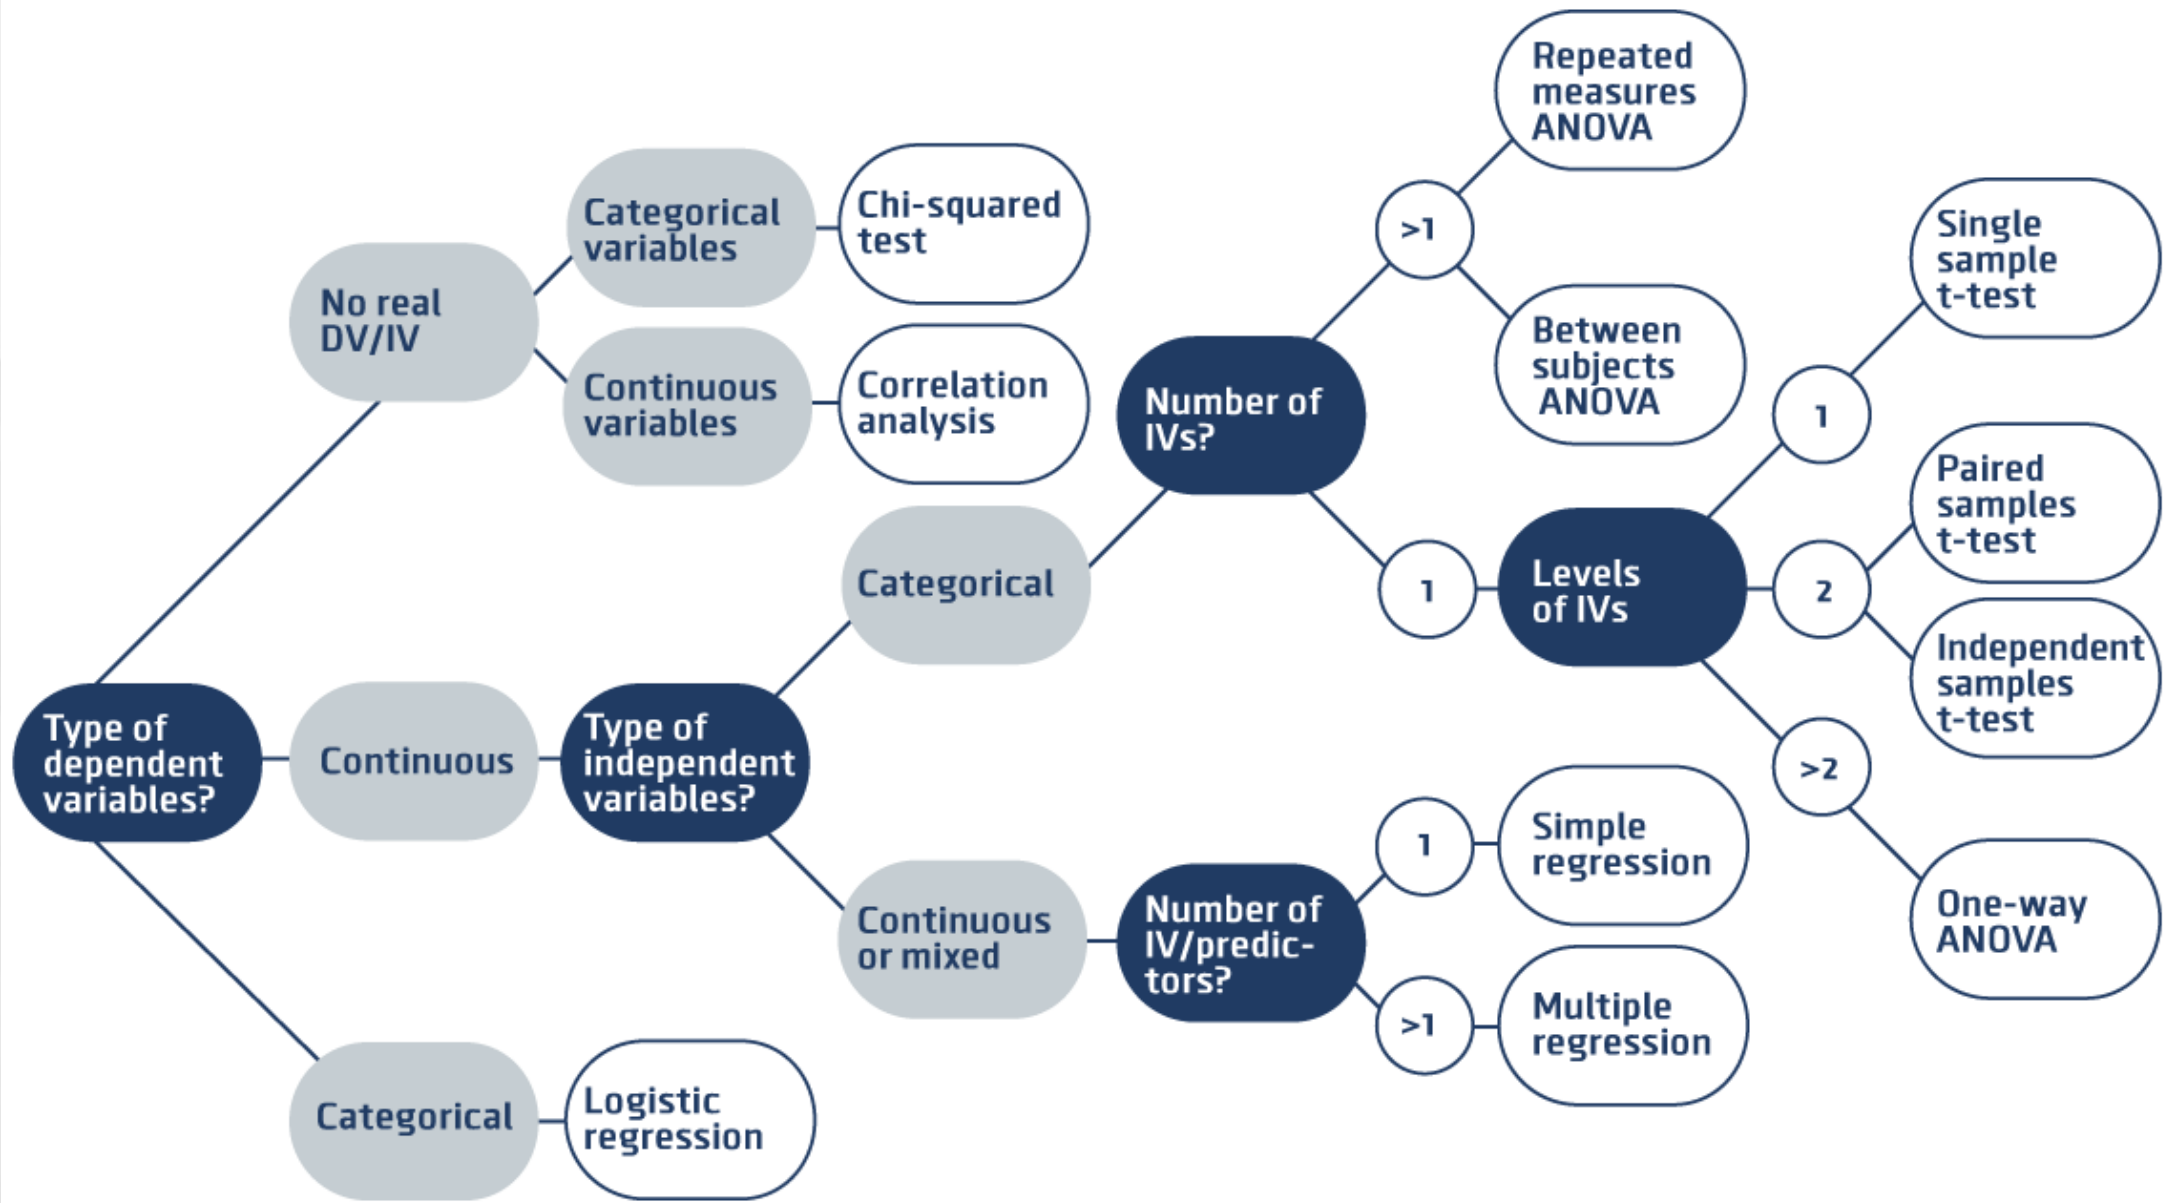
Type of dependent variables?

No real DV/IV

Categorical variables

Chi-squared test

Continuous variables

Correlation analysis

Continuous

Type of independent variables?

Categorical

Number of IVs?

>1

Repeated measures ANOVA

Between subjects ANOVA

1

Levels of IVs

1

Single sample t-test

2

Paired samples t-test

Independent samples t-test

>2

One-way ANOVA

Continuous or mixed

Number of IV/predictors?

1

Simple regression

>1

Multiple regression

Categorical

Logistic regression